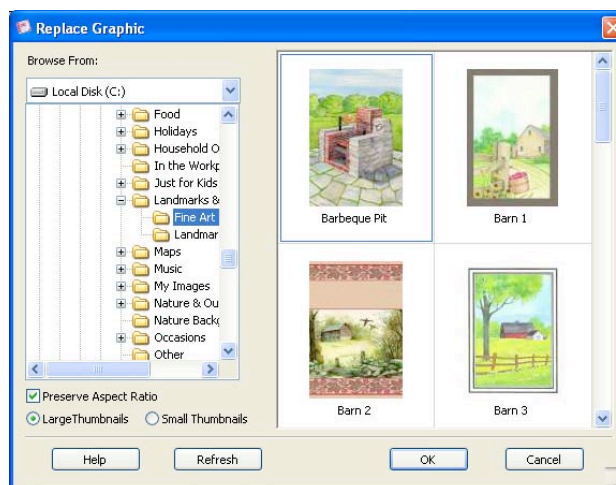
Replace Graphic

Browse From:

Local Disk (C:)

Food
Holidays
Household O
In the Workp
Just for Kids
Landmarks &
Fine Art
Landmar
Maps
Music
My Images
Nature & Ou
Nature Back
Occasions
Other

Preserve Aspect Ratio

LargeThumbnails
Small Thumbnails

Barbeque Pit
Barn 1
Barn 2
Barn 3

Help
Refresh
OK
Cancel